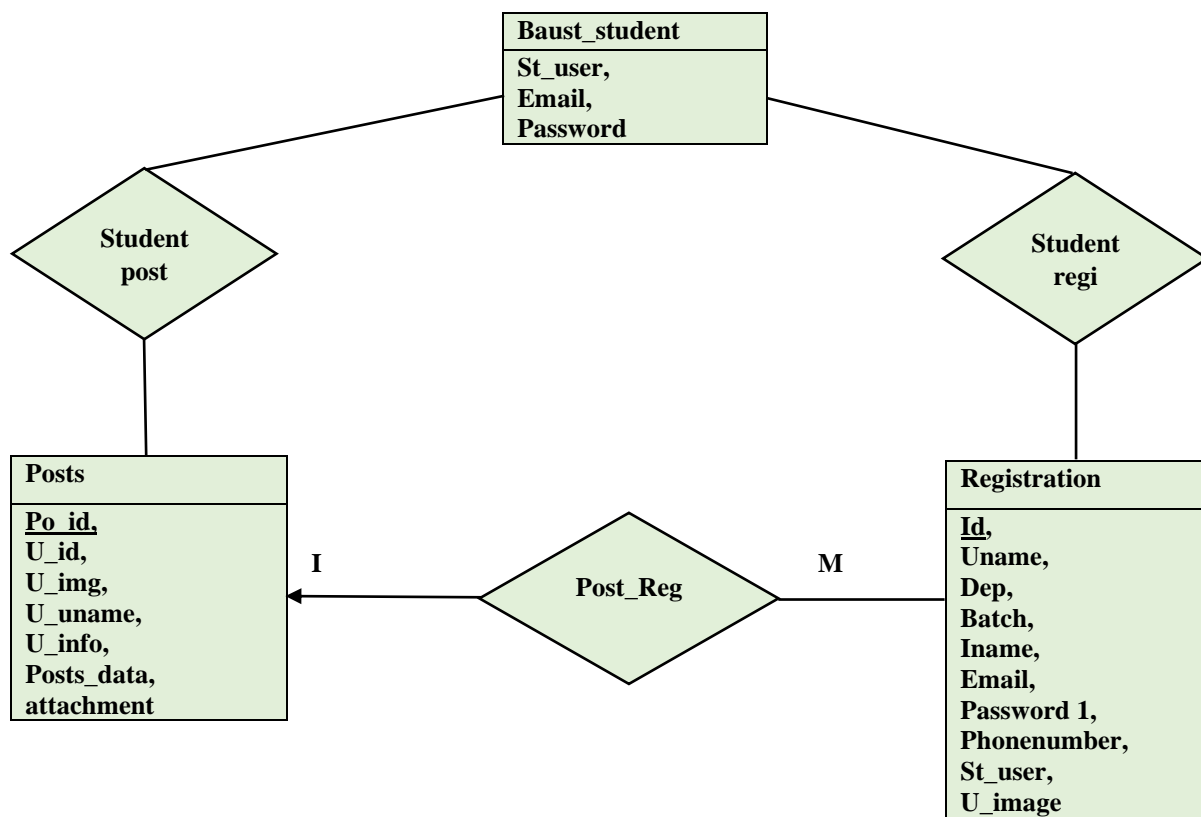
Baust_student

St_user,
Email,
Password

Student post

Student regi

Posts

Po_id,
U_id,
U_img,
U_uname,
U_info,
Posts_data,
attachment

I

Post_Reg

M

Registration

Id,
Uname,
Dep,
Batch,
Iname,
Email,
Password 1,
Phonenumber,
St_user,
U_image